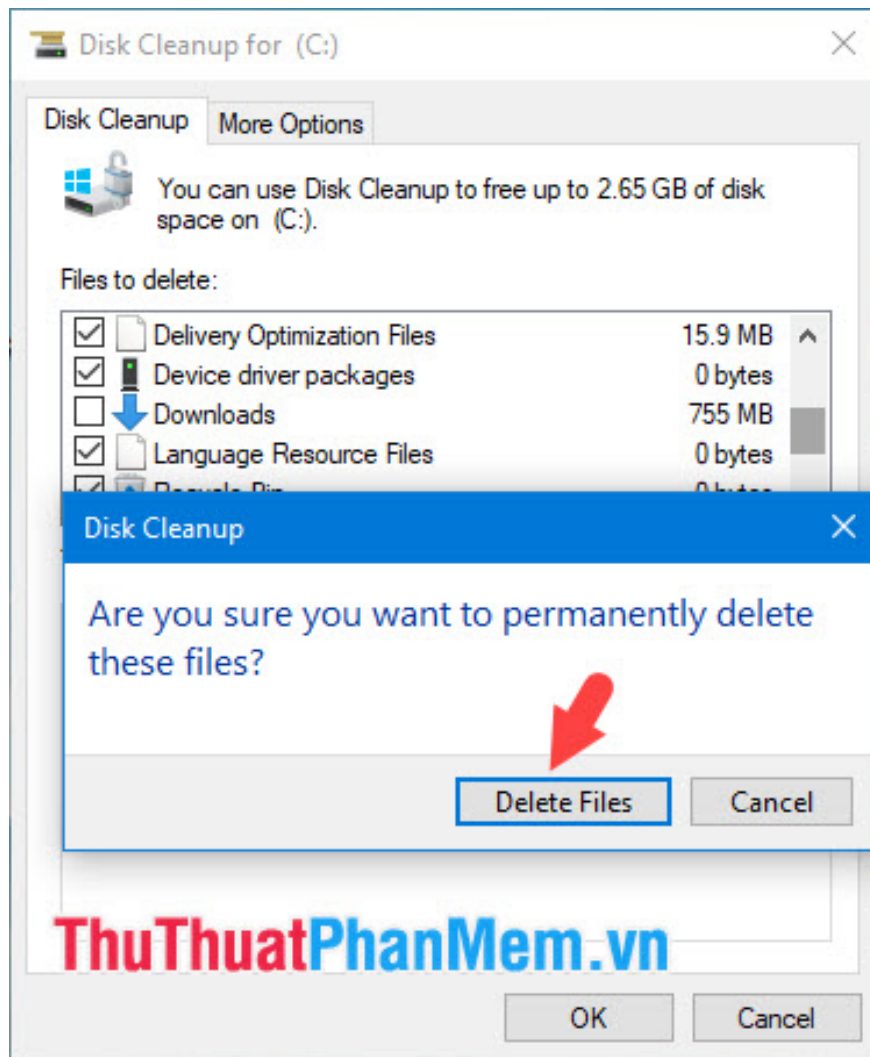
Disk Cleanup for (C:)

Disk Cleanup | More Options

You can use Disk Cleanup to free up to 2.65 GB of disk space on (C:).

Files to delete:

| | | |
|---|---|---|
| ☑ | Delivery Optimization Files | 15.9 MB |
| ☑ | Device driver packages | 0 bytes |
| ☐ | Downloads | 755 MB |
| ☑ | Language Resource Files | 0 bytes |
| ☑ | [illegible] | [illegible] |

Disk Cleanup

Are you sure you want to permanently delete these files?

Delete Files | Cancel

ThuThuatPhanMem.vn

OK | Cancel